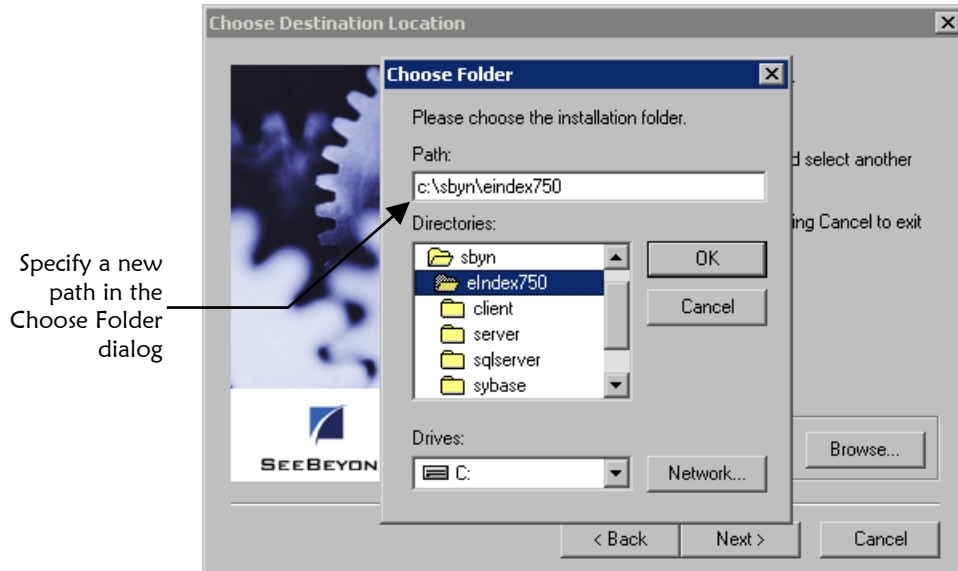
Specify a new path in the Choose Folder dialog

Choose Destination Location

Choose Folder

Please choose the installation folder.

Path:

c:\sbyn\eindex750

Directories:

sbyn
eIndex750
client
server
sqlserver
sybase

OK

Cancel

Drives:

C:

Network...

d select another

ing Cancel to exit

Browse...

SEEBEYON

< Back

Next >

Cancel